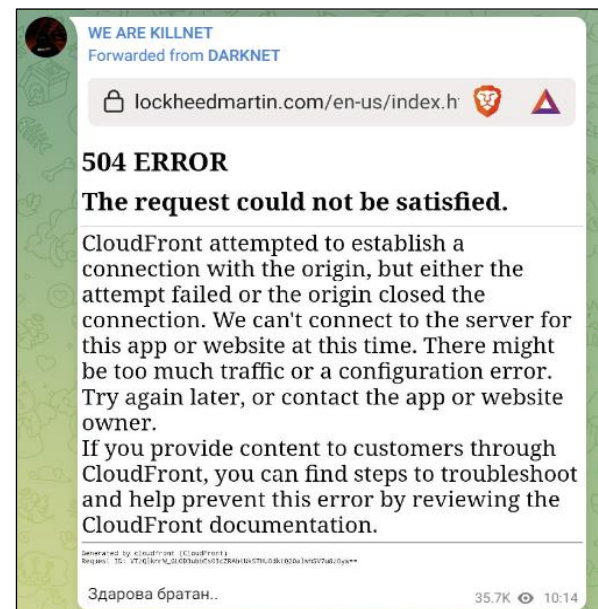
WE ARE KILLNET
Forwarded from DARKNET

lockheedmartin.com/en-us/index.h

504 ERROR

The request could not be satisfied.

CloudFront attempted to establish a connection with the origin, but either the attempt failed or the origin closed the connection. We can't connect to the server for this app or website at this time. There might be too much traffic or a configuration error. Try again later, or contact the app or website owner.
If you provide content to customers through CloudFront, you can find steps to troubleshoot and help prevent this error by reviewing the CloudFront documentation.

Generated by cloudfront (CloudFront)
Request ID: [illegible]

Здарова братан..

35.7K 10:14